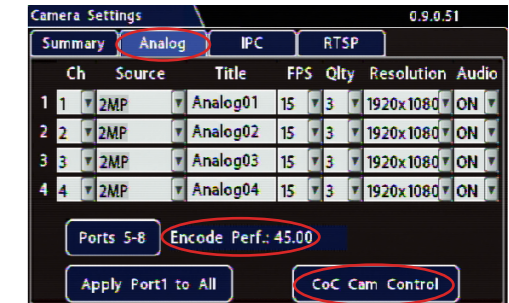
Camera Settings 0.9.0.51

Summary Analog IPC RTSP

| | Ch | Source | Title | FPS | Qlty | Resolution | Audio |
|---|---|---|---|---|---|---|---|
| 1 | 1 | 2MP | Analog01 | 15 | 3 | 1920x1080 | ON |
| 2 | 2 | 2MP | Analog02 | 15 | 3 | 1920x1080 | ON |
| 3 | 3 | 2MP | Analog03 | 15 | 3 | 1920x1080 | ON |
| 4 | 4 | 2MP | Analog04 | 15 | 3 | 1920x1080 | ON |

Ports 5-8 Encode Perf.: 45.00

Apply Port1 to All CoC Cam Control